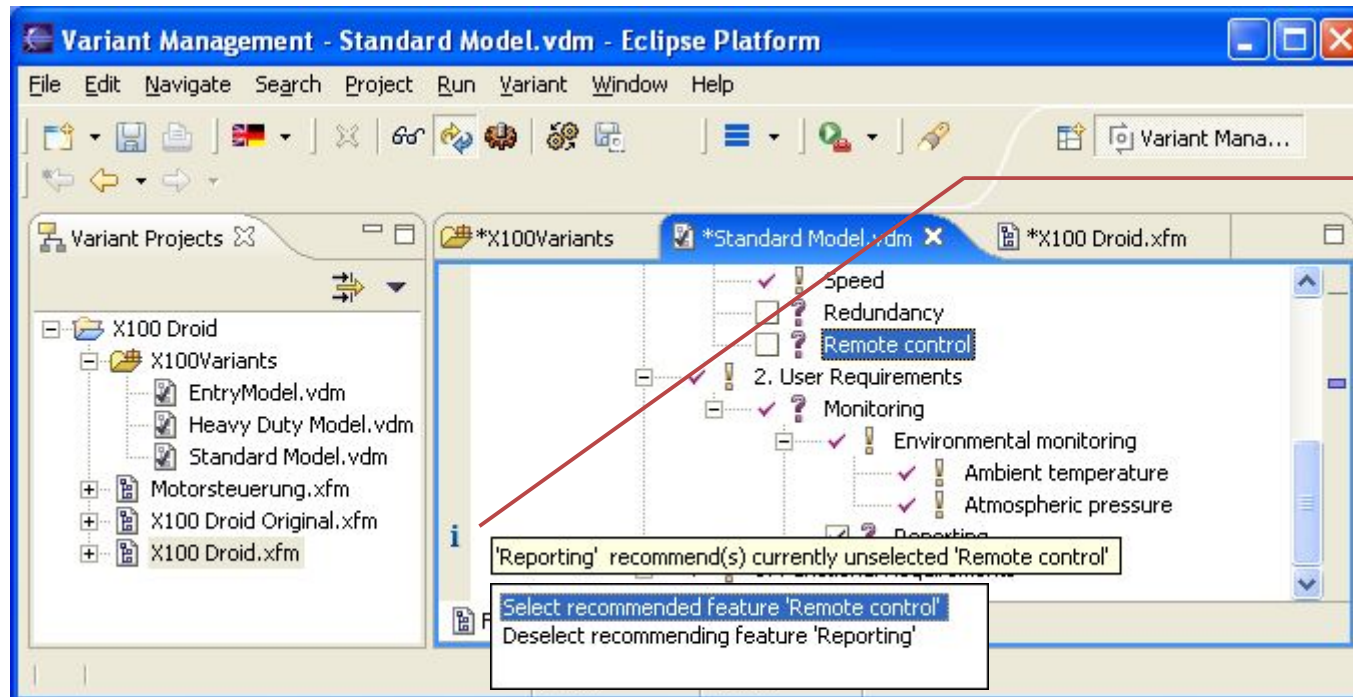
Variant Management - Standard Model.vdm - Eclipse Platform

File Edit Navigate Search Project Run Variant Window Help

Variant Mana...

Variant Projects

X100 Droid
X100Variants
EntryModel.vdm
Heavy Duty Model.vdm
Standard Model.vdm
Motorsteuerung.xfm
X100 Droid Original.xfm
X100 Droid.xfm

*X100Variants
*Standard Model.vdm
*X100 Droid.xfm

Speed
Redundancy
Remote control
2. User Requirements
Monitoring
Environmental monitoring
Ambient temperature
Atmospheric pressure
Reporting

'Reporting' recommend(s) currently unselected 'Remote control'

Select recommended feature 'Remote control'
Deselect recommending feature 'Reporting'